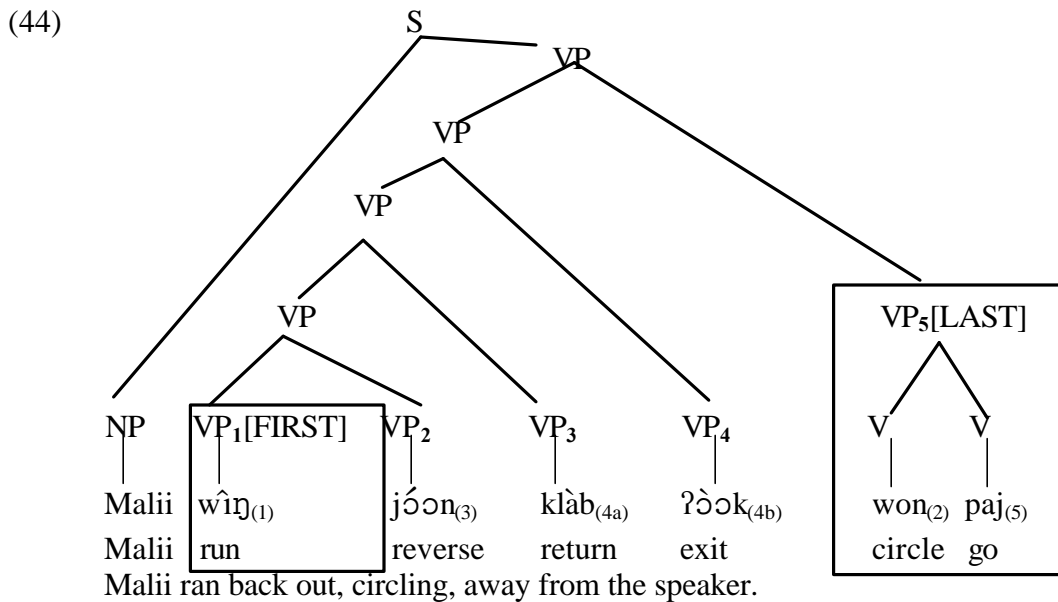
(44)

S

VP

VP

VP

VP

VP$_5$[LAST]

NP VP$_1$[FIRST] VP$_2$ VP$_3$ VP$_4$ V V

Malii wîŋ$_{(1)}$ jɔ́ɔn$_{(3)}$ klàb$_{(4a)}$ ʔɔ̀ɔk$_{(4b)}$ won$_{(2)}$ paj$_{(5)}$

Malii run reverse return exit circle go

Malii ran back out, circling, away from the speaker.